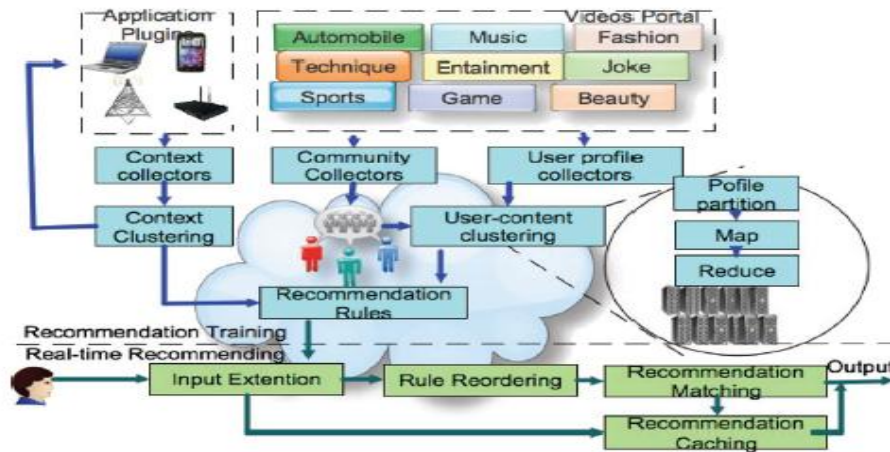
Application Plugins

Videos Portal

Automobile
Music
Fashion
Technique
Entainment
Joke
Sports
Game
Beauty

Context collectors
Community Collectors
User profile collectors

Context Clustering
User-content clustering

Pofile partition
Map
Reduce

Recommendation Rules

Recommendation Training
Real-time Recommending

Input Extention
Rule Reordering
Recommendation Matching
Output
Recommendation Caching